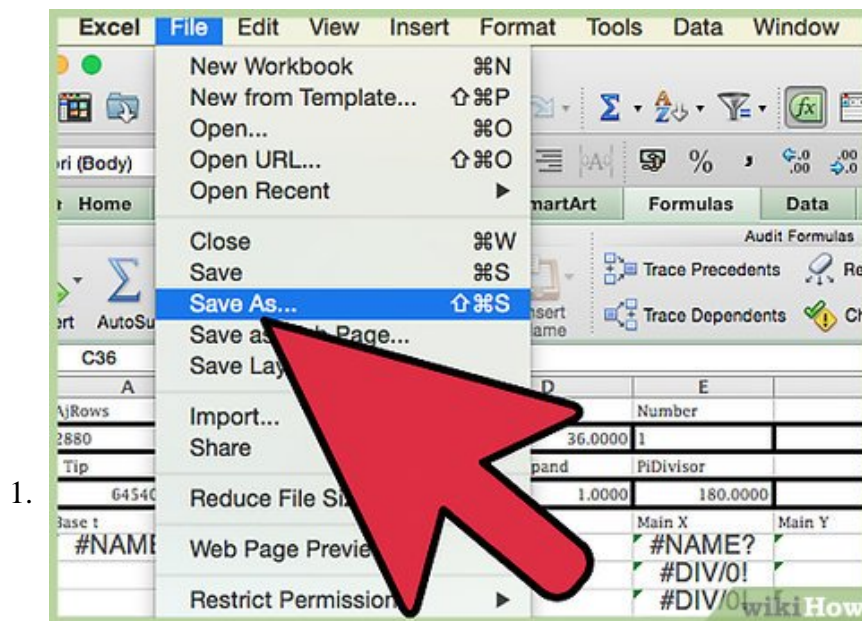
1.

Excel File Edit View Insert Format Tools Data Window

New Workbook ⌘N
New from Template... ⇧⌘P
Open... ⌘O
Open URL... ⇧⌘O
Open Recent ▶
Close ⌘W
Save ⌘S
Save As... ⇧⌘S
Save as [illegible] Page...
Save La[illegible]
Import...
Share
Reduce File Si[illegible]
Web Page Previe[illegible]
Restrict Permission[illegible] ▶

ri (Body)
Home
rt AutoSu
C36
A
AjRows
2880
Tip
6454C
Base t
#NAME

martArt Formulas Data
Audit Formulas
Trace Precedents Re
Trace Dependents Ch
nsert
ame
D E
Number
36.0000 1
pand PiDivisor
1.0000 180.0000
Main X Main Y
#NAME?
#DIV/0!
#DIV/0!

wikiHow